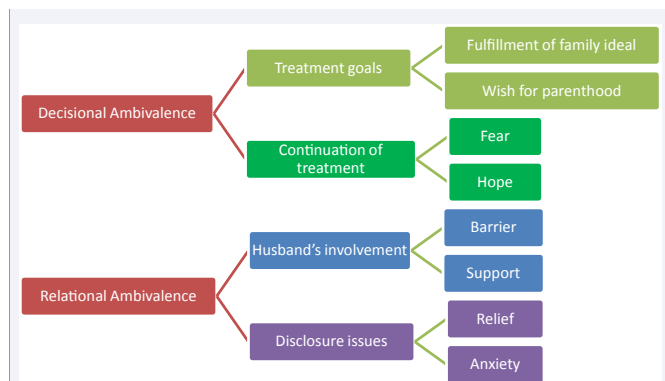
Decisional Ambivalence

Treatment goals

Fulfillment of family ideal

Wish for parenthood

Continuation of treatment

Fear

Hope

Relational Ambivalence

Husband's involvement

Barrier

Support

Disclosure issues

Relief

Anxiety